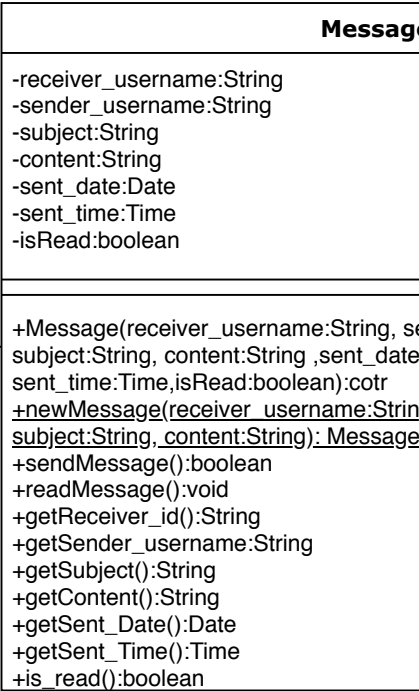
Messag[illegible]

-receiver_username:String
-sender_username:String
-subject:String
-content:String
-sent_date:Date
-sent_time:Time
-isRead:boolean

+Message(receiver_username:String, s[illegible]
subject:String, content:String ,sent_date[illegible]
sent_time:Time,isRead:boolean):cotr
+newMessage(receiver_username:Strin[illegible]
subject:String, content:String): Message
+sendMessage():boolean
+readMessage():void
+getReceiver_id():String
+getSender_username:String
+getSubject():String
+getContent():String
+getSent_Date():Date
+getSent_Time():Time
+is_read():boolean